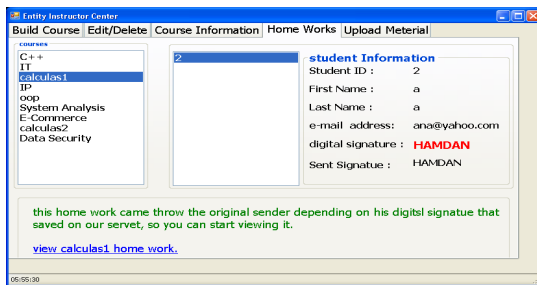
Entity Instructor Center

Build Course | Edit/Delete | Course Information | Home Works | Upload Meterial

courses
C++
IT
calculas1
IP
oop
System Analysis
E-Commerce
calculas2
Data Security

2

student Information
Student ID : 2
First Name : a
Last Name : a
e-mail address: ana@yahoo.com
digital signature : HAMDAN
Sent Signatue : HAMDAN

this home work came throw the original sender depending on his digitsl signatue that saved on our servet, so you can start viewing it.

view calculas1 home work.

05:55:30